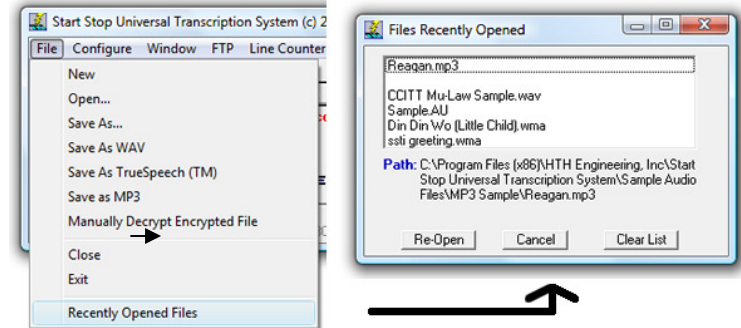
Start Stop Universal Transcription System (c) 2

File Configure Window FTP Line Counter

New
Open...
Save As...
Save As WAV
Save As TrueSpeech (TM)
Save as MP3
Manually Decrypt Encrypted File
Close
Exit
Recently Opened Files

Files Recently Opened

Reagan.mp3

CCITT Mu-Law Sample.wav
Sample.AU
Din Din Wo (Little Child).wma
ssti greeting.wma

Path: C:\Program Files (x86)\HTH Engineering, Inc\Start Stop Universal Transcription System\Sample Audio Files\MP3 Sample\Reagan.mp3

Re-Open Cancel Clear List